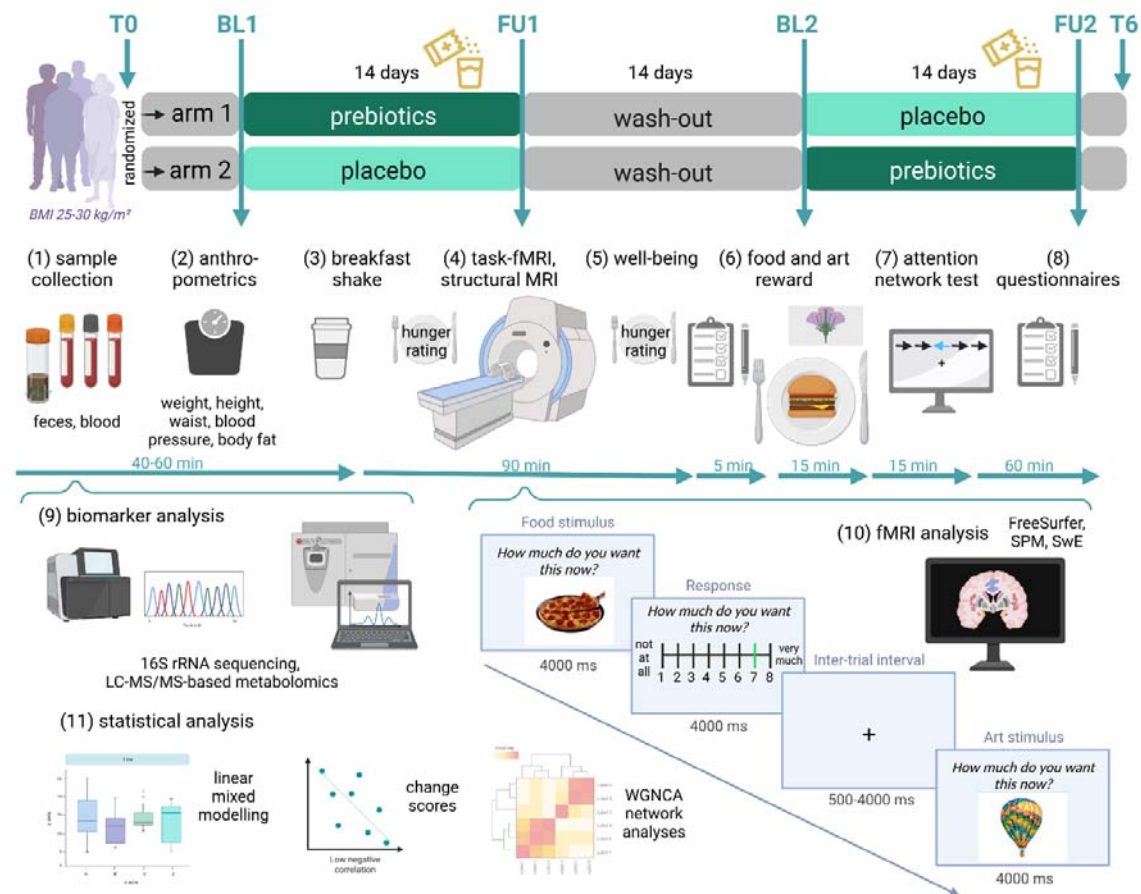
T0 BL1 FU1 BL2 FU2 T6

14 days 14 days 14 days

randomized

arm 1 prebiotics wash-out placebo

arm 2 placebo wash-out prebiotics

BMI 25-30 kg/m²

(1) sample collection

(2) anthropometrics

(3) breakfast shake

(4) task-fMRI, structural MRI

(5) well-being

(6) food and art reward

(7) attention network test

(8) questionnaires

hunger rating

hunger rating

feces, blood

weight, height, waist, blood pressure, body fat

+

40-60 min

90 min

5 min

15 min

15 min

60 min

(9) biomarker analysis

16S rRNA sequencing, LC-MS/MS-based metabolomics

(11) statistical analysis

linear mixed modelling

change scores

Low negative correlation

WGNCA network analyses

Food stimulus

How much do you want this now?

4000 ms

Response

How much do you want this now?

not at all 1 2 3 4 5 6 7 8 very much

4000 ms

Inter-trial interval

+

500-4000 ms

Art stimulus

How much do you want this now?

4000 ms

(10) fMRI analysis

FreeSurfer, SPM, SwE